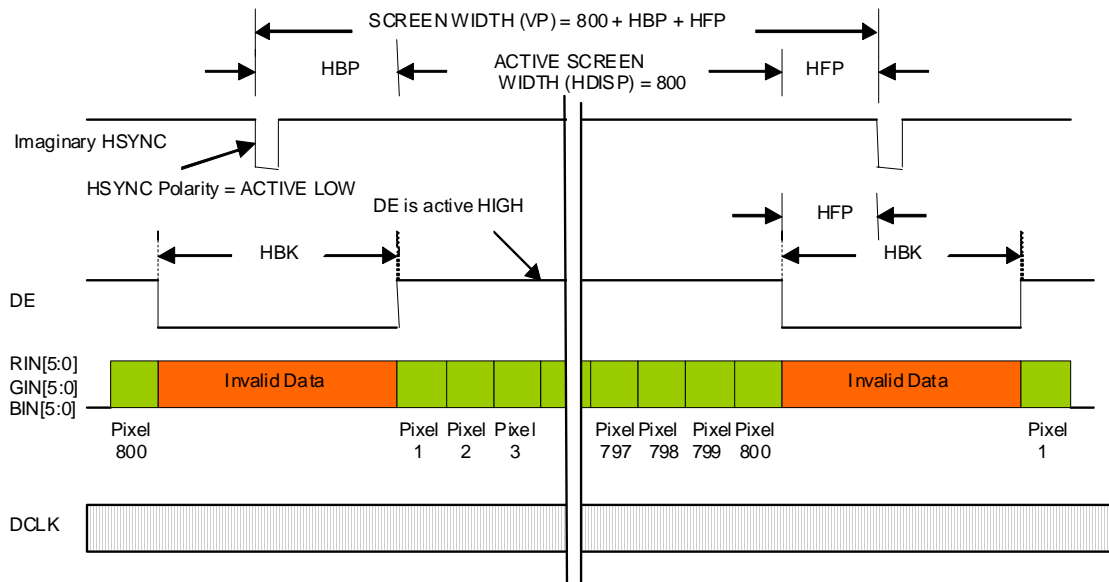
SCREEN WIDTH (VP) = 800 + HBP + HFP

HBP

ACTIVE SCREEN WIDTH (HDISP) = 800

HFP

Imaginary HSYNC

HSYNC Polarity = ACTIVE LOW

DE is active HIGH

HFP

HBK

HBK

DE

RIN[5:0]
GIN[5:0]
BIN[5:0]

Invalid Data

Invalid Data

Pixel 800

Pixel 1

Pixel 2

Pixel 3

Pixel 797

Pixel 798

Pixel 799

Pixel 800

Pixel 1

DCLK